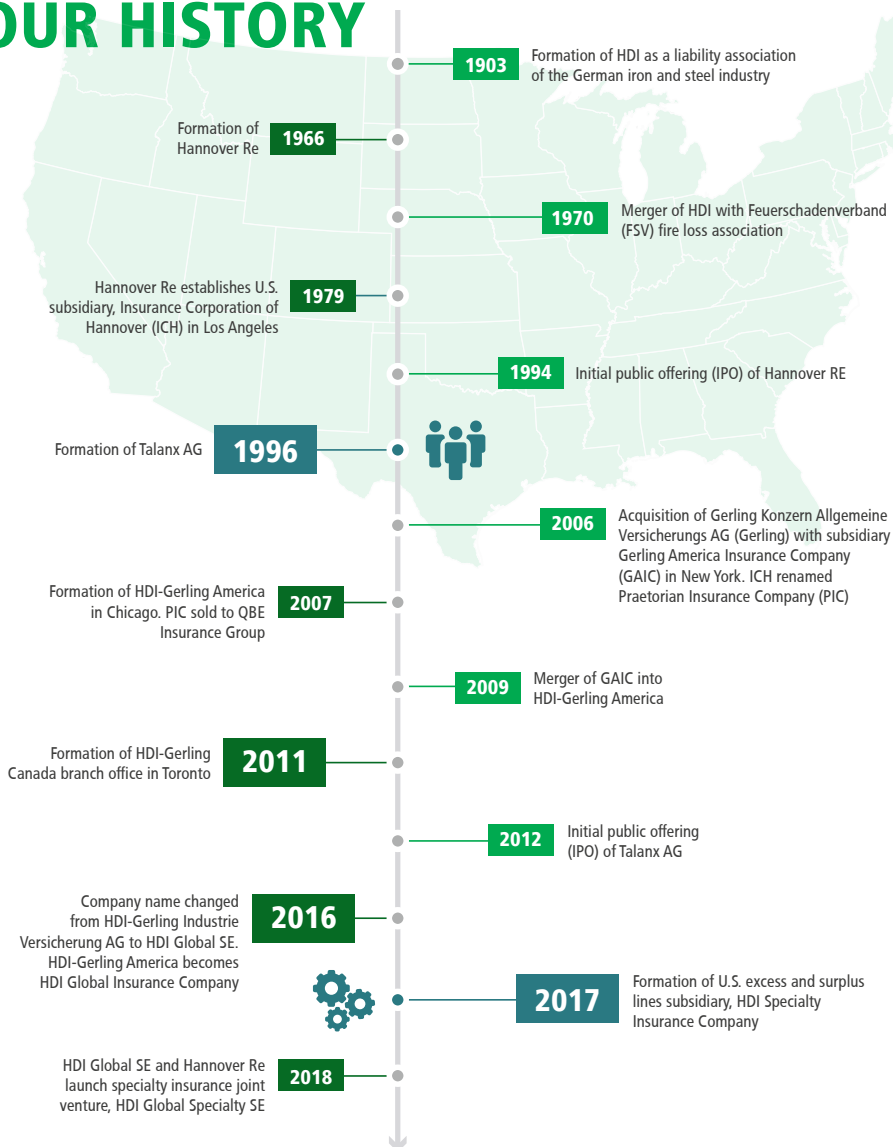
OUR HISTORY

1903 Formation of HDI as a liability association of the German iron and steel industry

Formation of Hannover Re 1966

1970 Merger of HDI with Feuerschadenverband (FSV) fire loss association

Hannover Re establishes U.S. subsidiary, Insurance Corporation of Hannover (ICH) in Los Angeles 1979

1994 Initial public offering (IPO) of Hannover RE

Formation of Talanx AG 1996

2006 Acquisition of Gerling Konzern Allgemeine Versicherungs AG (Gerling) with subsidiary Gerling America Insurance Company (GAIC) in New York. ICH renamed Praetorian Insurance Company (PIC)

Formation of HDI-Gerling America in Chicago. PIC sold to QBE Insurance Group 2007

2009 Merger of GAIC into HDI-Gerling America

Formation of HDI-Gerling Canada branch office in Toronto 2011

2012 Initial public offering (IPO) of Talanx AG

Company name changed from HDI-Gerling Industrie Versicherung AG to HDI Global SE. HDI-Gerling America becomes HDI Global Insurance Company 2016

2017 Formation of U.S. excess and surplus lines subsidiary, HDI Specialty Insurance Company

HDI Global SE and Hannover Re launch specialty insurance joint venture, HDI Global Specialty SE 2018